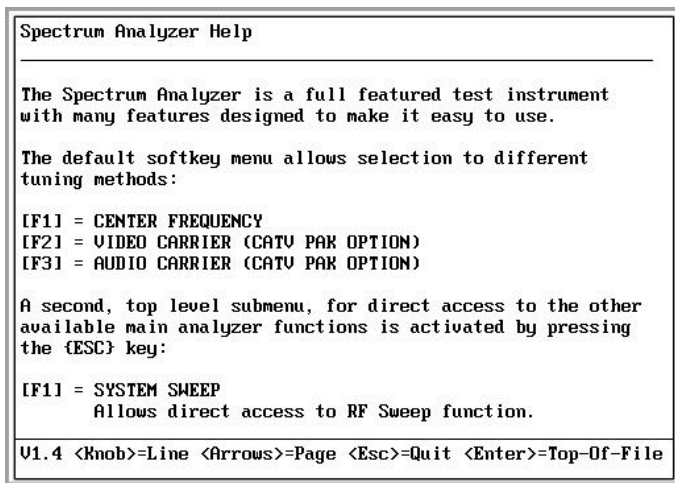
Spectrum Analyzer Help

The Spectrum Analyzer is a full featured test instrument with many features designed to make it easy to use.

The default softkey menu allows selection to different tuning methods:

[F1] = CENTER FREQUENCY
[F2] = VIDEO CARRIER (CATV PAK OPTION)
[F3] = AUDIO CARRIER (CATV PAK OPTION)

A second, top level submenu, for direct access to the other available main analyzer functions is activated by pressing the {ESC} key:

[F1] = SYSTEM SWEEP
Allows direct access to RF Sweep function.

V1.4 <Knob>=Line <Arrows>=Page <Esc>=Quit <Enter>=Top-Of-File